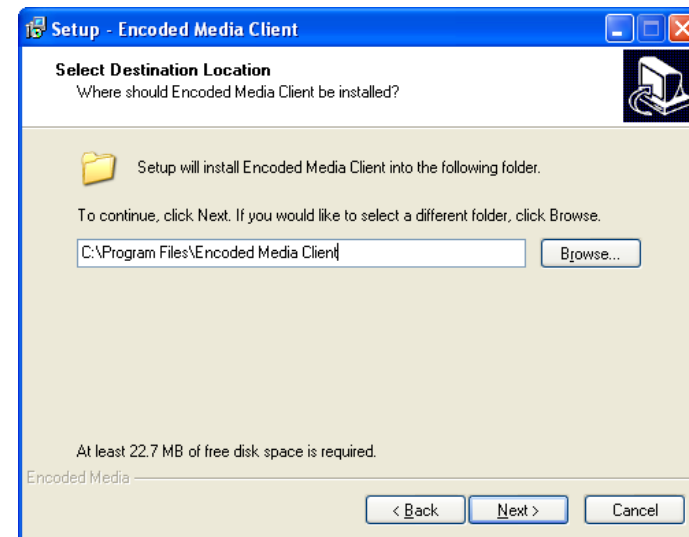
Setup - Encoded Media Client

Select Destination Location
Where should Encoded Media Client be installed?

Setup will install Encoded Media Client into the following folder.

To continue, click Next. If you would like to select a different folder, click Browse.

C:\Program Files\Encoded Media Client

Browse...

At least 22.7 MB of free disk space is required.

Encoded Media

< Back
Next >
Cancel